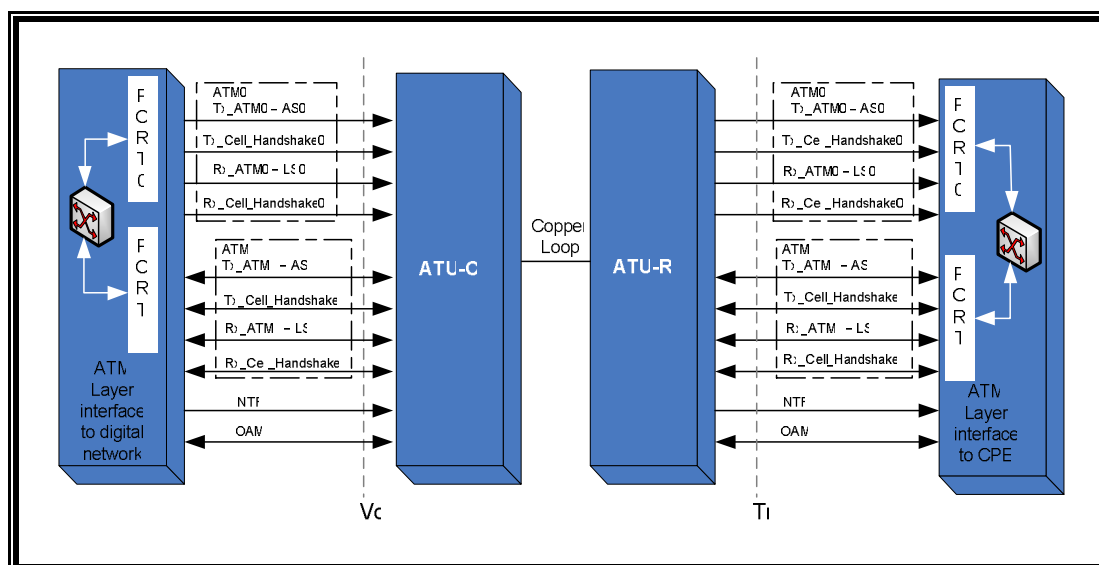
FCR 0

FCR 1

ATM Layer interface to digital network

ATM0
Tx_ATM0 – AS0
Tx_Cell_Handshake0
Rx_ATM0 – LS0
Rx_Cell_Handshake0

ATM
Tx_ATM – AS
Tx_Cell_Handshake
Rx_ATM – LS
Rx_Ce_Handshake

NTR
OAM

ATU-C

Copper Loop

ATU-R

ATM0
Tx_ATM0 – AS0
Tx_Ce_Handshake0
Rx_ATM0 – LS0
Rx_Ce_Handshake0

ATM
Tx_ATM – AS
Tx_Cell_Handshake
Rx_ATM – LS
Rx_Cell_Handshake

NTR
OAM

FCR 0

FCR 1

ATM Layer interface to CPE

Vc

Tr